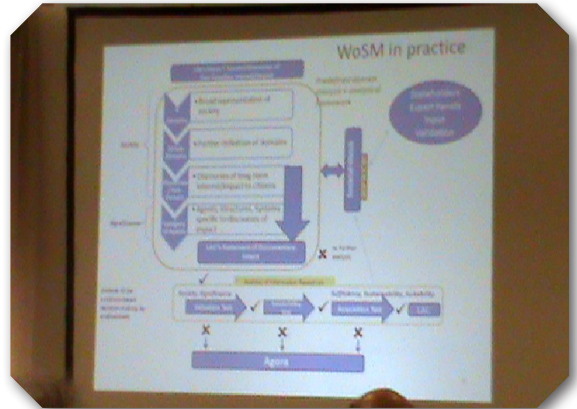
WoSM in practice

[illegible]

Broad representation of society

Further definition of domains

Dimensions of long-term interest/impact to citizens

Agents, structures, systems specific to dimensions of impact

LAC's Statement of Documentary Impact

Stakeholders
Expert Panels
Input
Validation

Agora

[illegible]